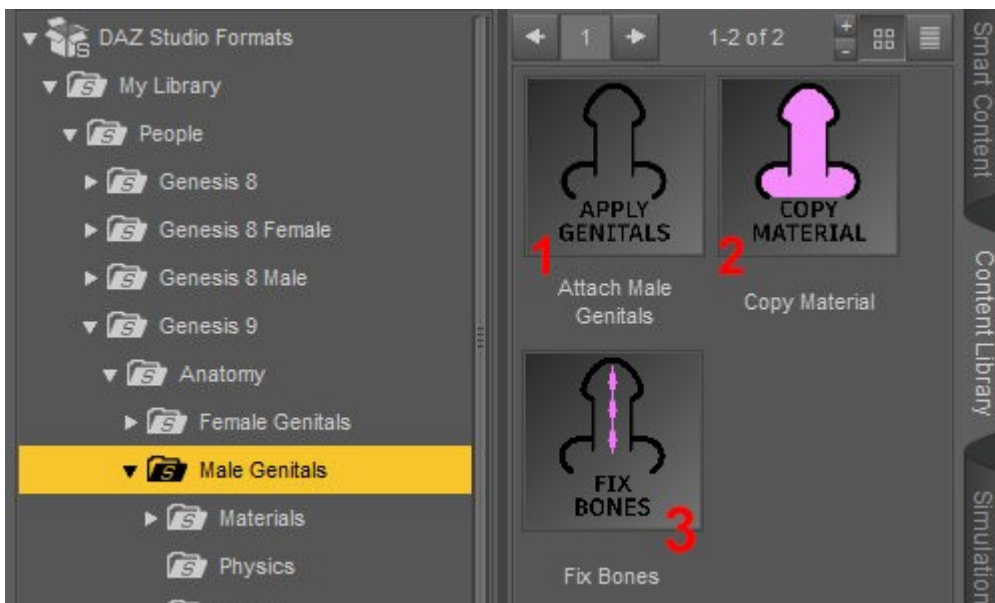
DAZ Studio Formats
My Library
People
Genesis 8
Genesis 8 Female
Genesis 8 Male
Genesis 9
Anatomy
Female Genitals
Male Genitals
Materials
Physics

1
1-2 of 2

APPLY GENITALS
1
Attach Male Genitals

COPY MATERIAL
2
Copy Material

FIX BONES
3
Fix Bones

Smart Content
Content Library
Simulation